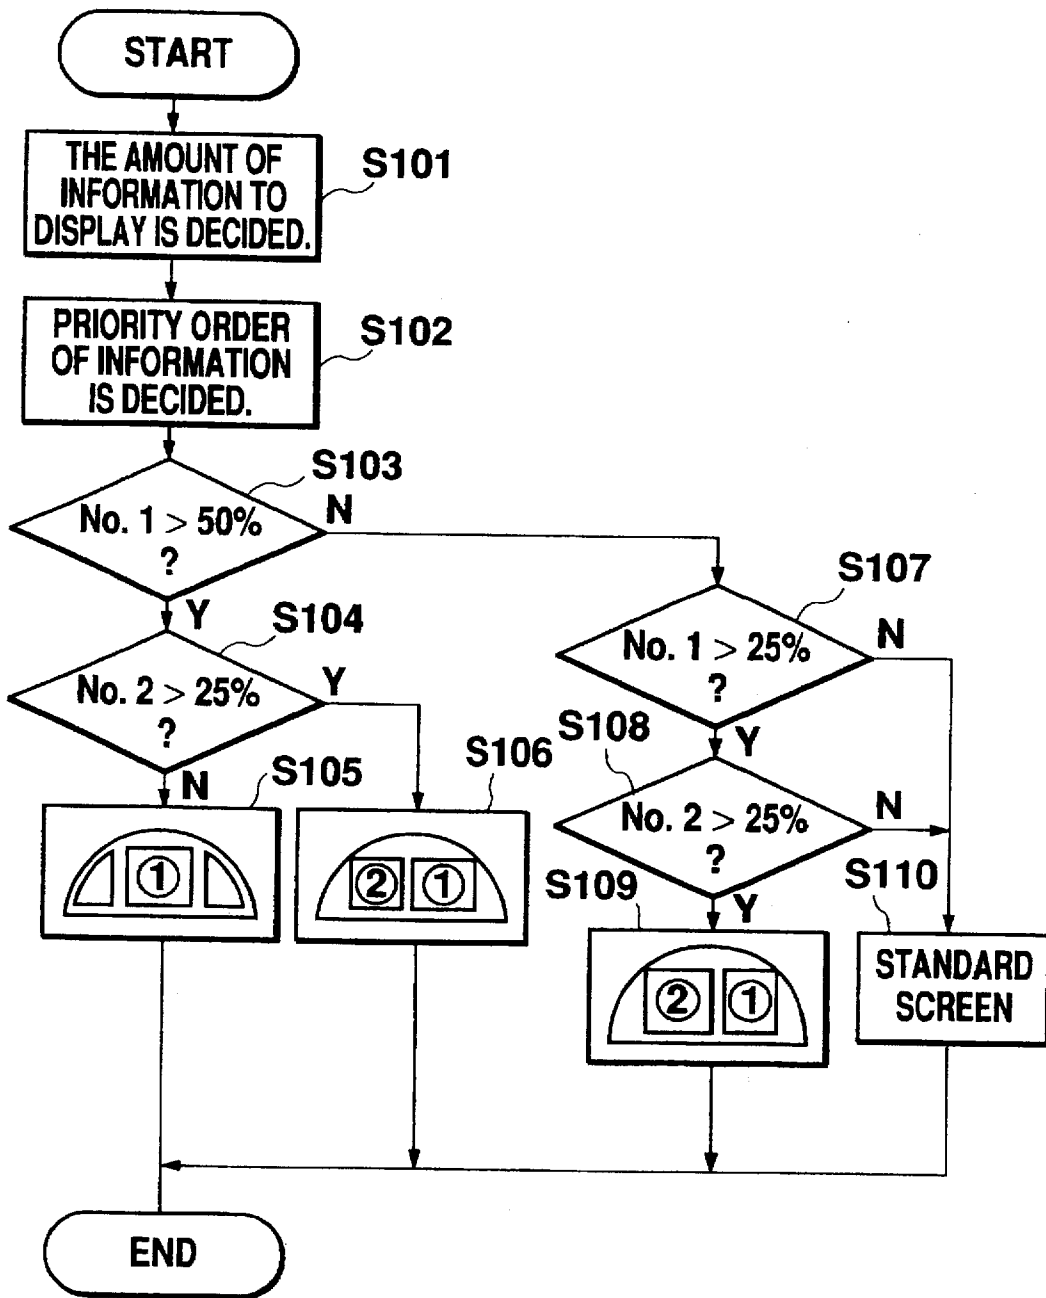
START

THE AMOUNT OF INFORMATION TO DISPLAY IS DECIDED.

S101

PRIORITY ORDER OF INFORMATION IS DECIDED.

S102

S103

No. 1 > 50% ?

N

Y

S104

No. 2 > 25% ?

Y

N

S105

①

S106

② ①

S107

No. 1 > 25% ?

N

Y

S108

No. 2 > 25% ?

N

Y

S109

② ①

S110

STANDARD SCREEN

END